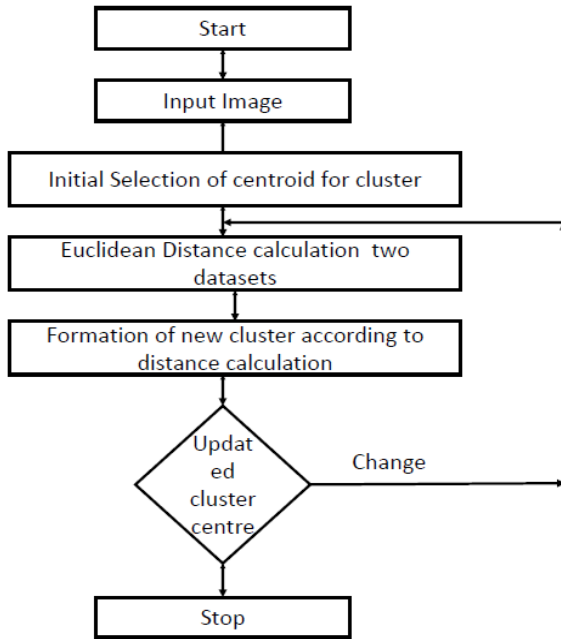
Start

Input Image

Initial Selection of centroid for cluster

Euclidean Distance calculation two datasets

Formation of new cluster according to distance calculation

Updat ed cluster centre

Change

Stop